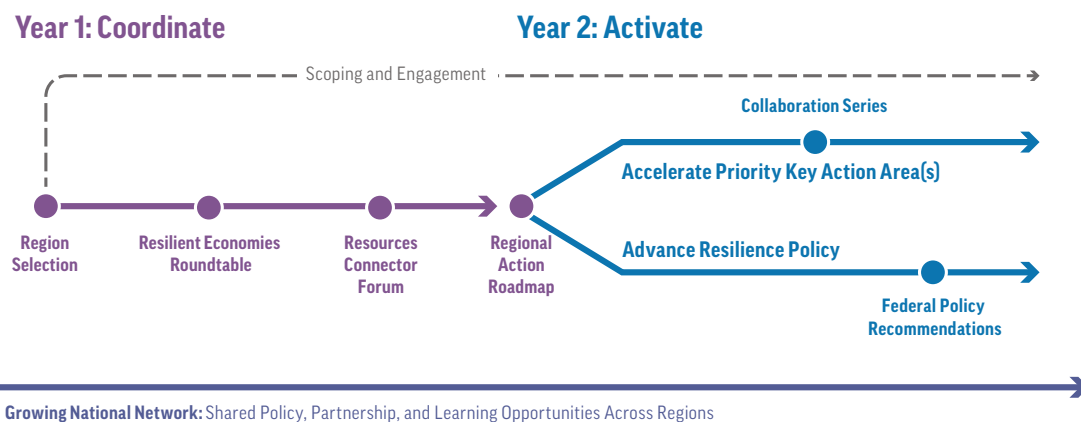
Year 1: Coordinate

Year 2: Activate

Scoping and Engagement

Collaboration Series

Accelerate Priority Key Action Area(s)

Advance Resilience Policy

Region Selection

Resilient Economies Roundtable

Resources Connector Forum

Regional Action Roadmap

Federal Policy Recommendations

Growing National Network: Shared Policy, Partnership, and Learning Opportunities Across Regions